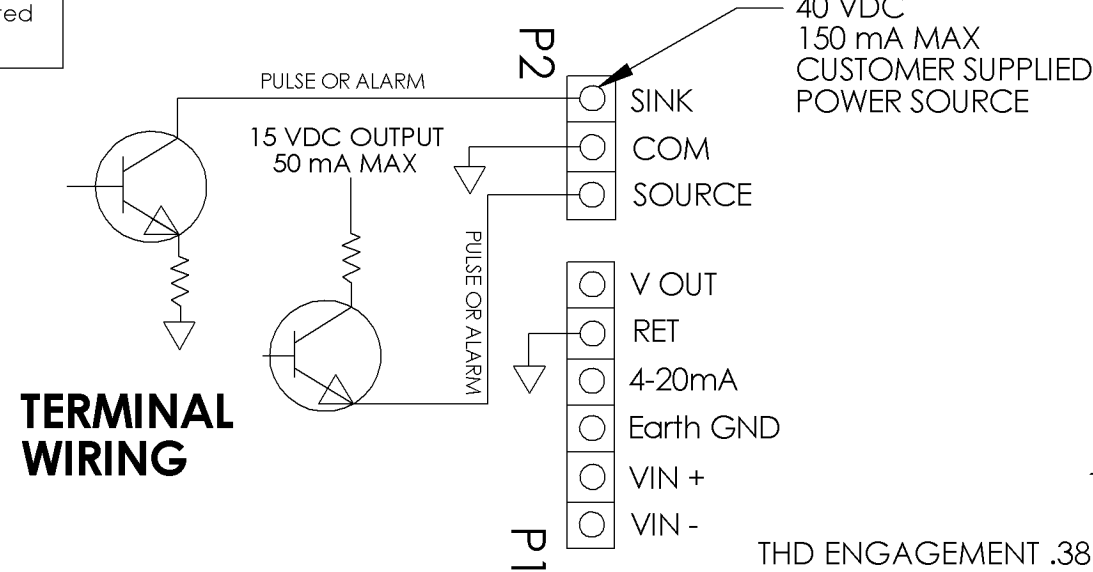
red

40 VDC
150 mA MAX
CUSTOMER SUPPLIED
POWER SOURCE

P2

PULSE OR ALARM

SINK
COM
SOURCE

15 VDC OUTPUT
50 mA MAX

PULSE OR ALARM

V OUT
RET
4-20mA
Earth GND
VIN +
VIN -

P1

TERMINAL
WIRING

THD ENGAGEMENT .38